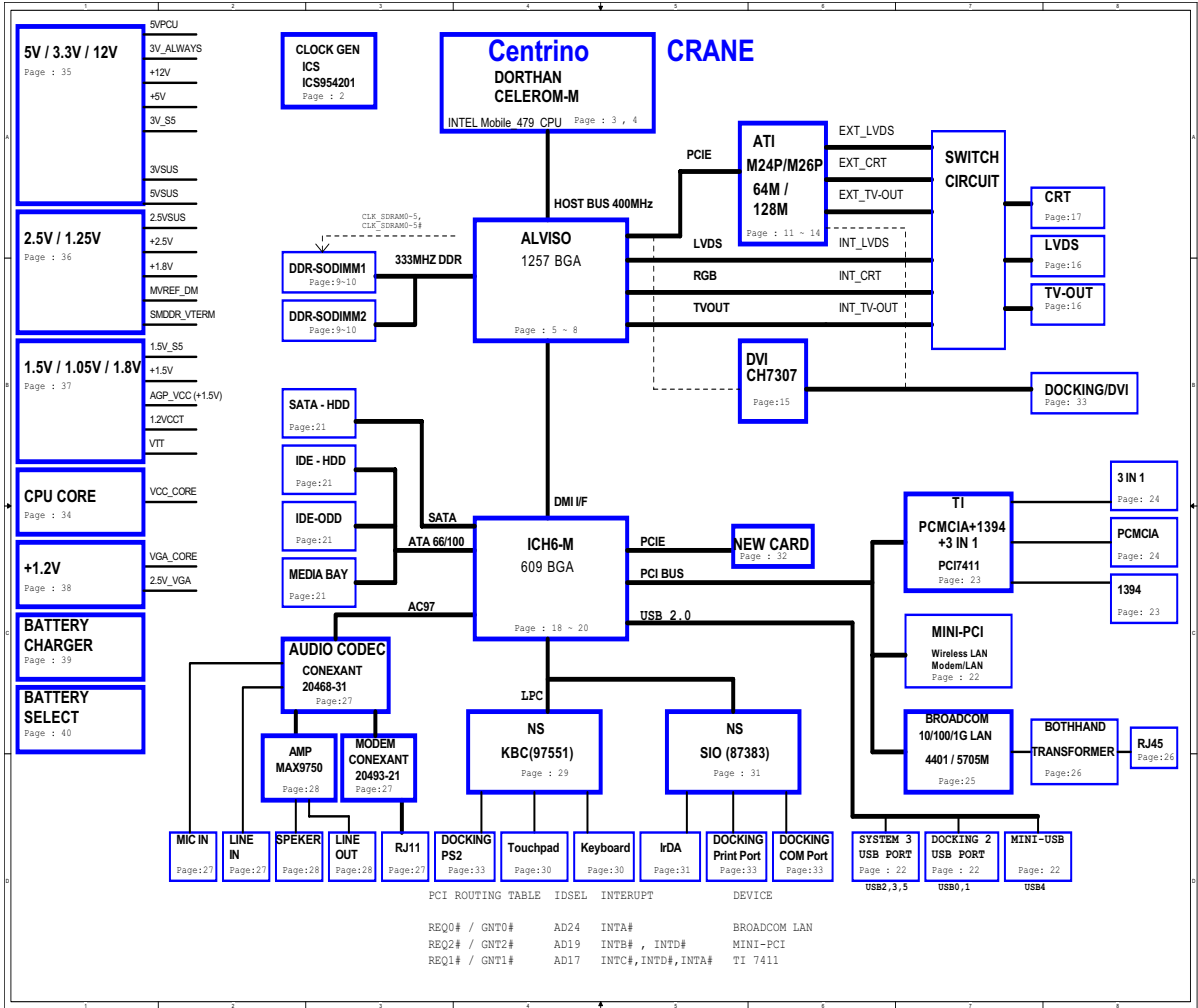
1 2 3 4 5 6 7 8

5V / 3.3V / 12V
Page : 35
5VPCU
3V_ALWAYS
+12V
+5V
3V_S5
3VSUS
5VSUS

2.5V / 1.25V
Page : 36
2.5VSUS
+2.5V
+1.8V
MVREF_DM
SMDDR_VTERM

1.5V / 1.05V / 1.8V
Page : 37
1.5V_S5
+1.5V
AGP_VCC (+1.5V)
1.2VCCT
VTT

CPU CORE
Page : 34
VCC_CORE

+1.2V
Page : 38
VGA_CORE
2.5V_VGA

BATTERY CHARGER
Page : 39

BATTERY SELECT
Page : 40

CLOCK GEN
ICS
ICS954201
Page : 2

Centrino
DORTHAN
CELEROM-M
INTEL Mobile 479 CPU Page : 3 , 4

CRANE

HOST BUS 400MHz

PCIE

ATI
M24P/M26P
64M / 128M
Page : 11 ~ 14

EXT_LVDS
EXT_CRT
EXT_TV-OUT

SWITCH CIRCUIT

CRT
Page:17

LVDS
Page:16

TV-OUT
Page:16

CLK_SDRAM0~5,
CLK_SDRAM0~5#

DDR-SODIMM1
Page:9~10

DDR-SODIMM2
Page:9~10

333MHZ DDR

ALVISO
1257 BGA
Page : 5 ~ 8

LVDS
RGB
TVOUT
INT_LVDS
INT_CRT
INT_TV-OUT

DVI
CH7307
Page:15

DOCKING/DVI
Page: 33

SATA - HDD
Page:21

IDE - HDD
Page:21

IDE-ODD
Page:21

MEDIA BAY
Page:21

SATA
ATA 66/100

DMI I/F

ICH6-M
609 BGA
Page : 18 ~ 20

PCIE
NEW CARD
Page : 32

PCI BUS

USB 2.0

TI
PCMCIA+1394
+3 IN 1
PCI7411
Page: 23

3 IN 1
Page : 24

PCMCIA
Page : 24

1394
Page : 23

MINI-PCI
Wireless LAN
Modem/LAN
Page : 22

BROADCOM
10/100/1G LAN
4401 / 5705M
Page:25

BOTHHAND
TRANSFORMER
Page:26

RJ45
Page:26

AC97

AUDIO CODEC
CONEXANT
20468-31
Page:27

AMP
MAX9750
Page:28

MODEM
CONEXANT
20493-21
Page:27

LPC

NS
KBC(97551)
Page : 29

NS
SIO (87383)
Page : 31

MIC IN
Page:27

LINE IN
Page:27

SPEKER
Page:28

LINE OUT
Page:28

RJ11
Page:27

DOCKING PS2
Page:33

Touchpad
Page:30

Keyboard
Page:30

IrDA
Page:31

DOCKING
Print Port
Page:33

DOCKING
COM Port
Page:33

SYSTEM 3
USB PORT
Page : 22
USB2,3,5

DOCKING 2
USB PORT
Page : 22
USB0,1

MINI-USB
Page : 22
USB4

PCI ROUTING TABLE IDSEL INTERUPT DEVICE

REQ0# / GNT0# AD24 INTA# BROADCOM LAN
REQ2# / GNT2# AD19 INTB# , INTD# MINI-PCI
REQ1# / GNT1# AD17 INTC#,INTD#,INTA# TI 7411

1 2 3 4 5 6 7 8